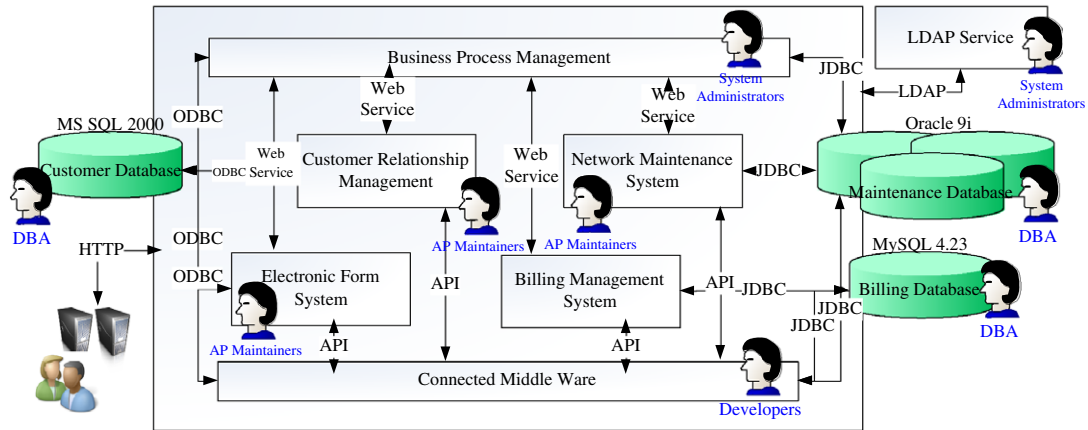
Business Process Management

System Administrators

LDAP Service

System Administrators

JDBC

LDAP

Web Service

Web Service

ODBC

MS SQL 2000

Customer Database

DBA

Web

ODBC Service

Customer Relationship Management

Web Service

Network Maintenance System

JDBC

Oracle 9i

Maintenance Database

DBA

AP Maintainers

AP Maintainers

HTTP

ODBC

ODBC

Electronic Form System

AP Maintainers

API

API

Billing Management System

API

JDBC

MySQL 4.23

Billing Database

DBA

JDBC

JDBC

API

API

Connected Middle Ware

Developers